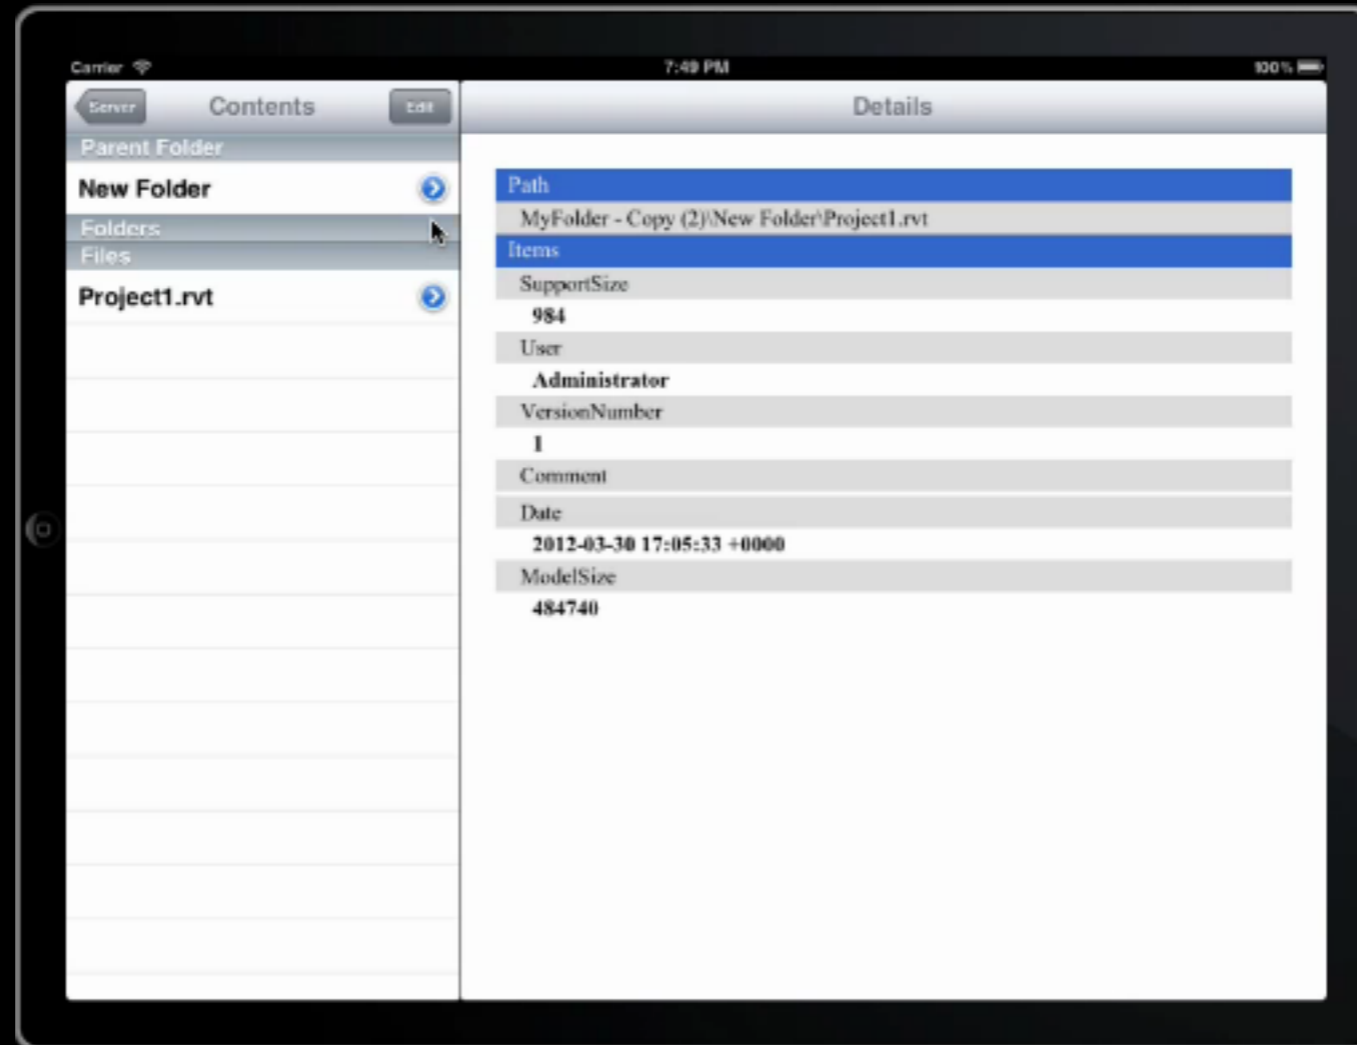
Carrier 7:49 PM 100%

Server Contents Edit

Parent Folder

New Folder

Folders

Files

Project1.rvt

Details

Path

MyFolder - Copy (2)\New Folder\Project1.rvt

Items

SupportSize

984

User

Administrator

VersionNumber

1

Comment

Date

2012-03-30 17:05:33 +0000

ModelSize

484740